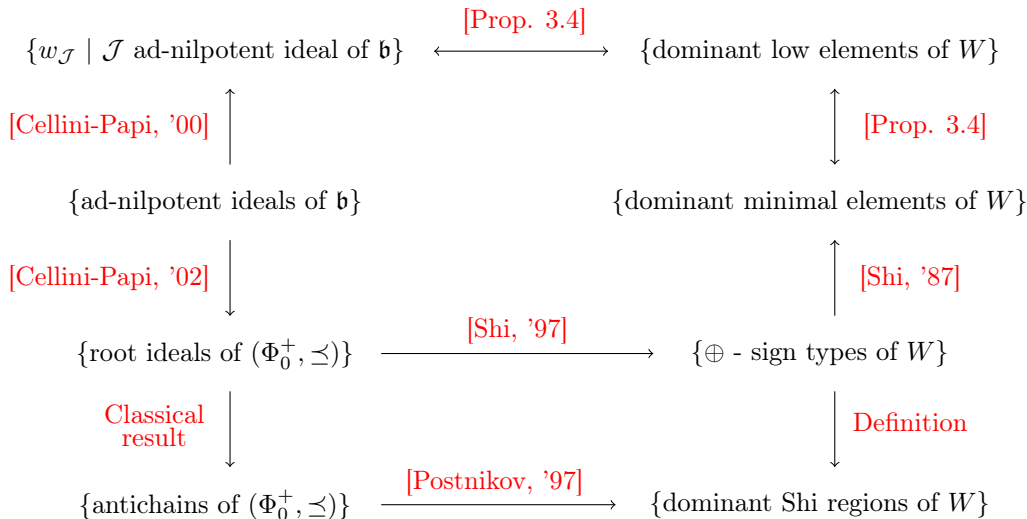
$\{w_{\mathcal{J}} \mid \mathcal{J}$ ad-nilpotent ideal of $\mathfrak{b}\}$ [Prop. 3.4] {dominant low elements of $W$}

[Cellini-Papi, '00]

[Prop. 3.4]

{ad-nilpotent ideals of $\mathfrak{b}$}

{dominant minimal elements of $W$}

[Cellini-Papi, '02]

[Shi, '87]

{root ideals of $(\Phi_0^+, \preceq)$} [Shi, '97] $\{\oplus$ - sign types of $W\}$

Classical result

Definition

{antichains of $(\Phi_0^+, \preceq)$} [Postnikov, '97] {dominant Shi regions of $W$}